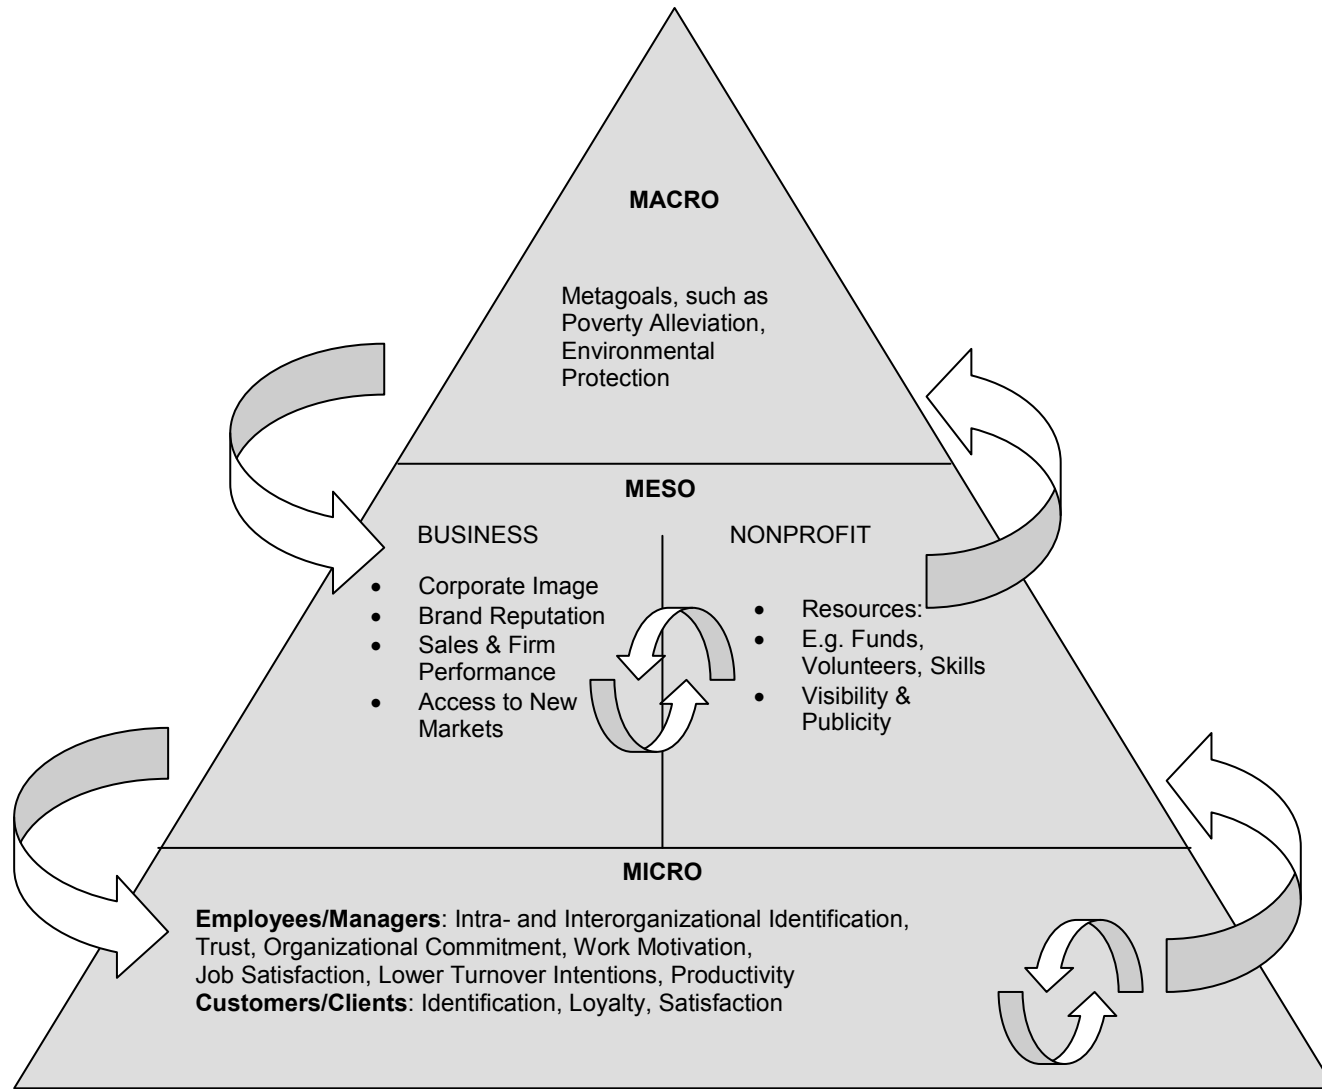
MACRO

Metagoals, such as Poverty Alleviation, Environmental Protection

MESO

BUSINESS

- Corporate Image
- Brand Reputation
- Sales & Firm Performance
- Access to New Markets

NONPROFIT

- Resources:
- E.g. Funds, Volunteers, Skills
- Visibility & Publicity

MICRO

**Employees/Managers**: Intra- and Interorganizational Identification, Trust, Organizational Commitment, Work Motivation, Job Satisfaction, Lower Turnover Intentions, Productivity
**Customers/Clients**: Identification, Loyalty, Satisfaction